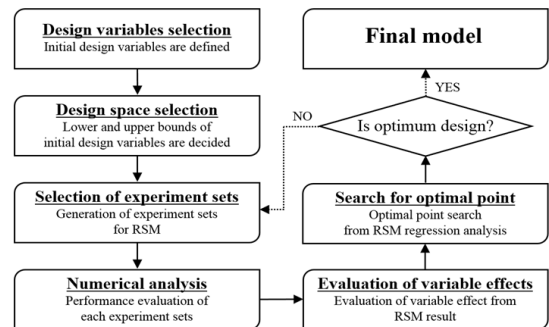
Design variables selection
Initial design variables are defined

Design space selection
Lower and upper bounds of initial design variables are decided

Selection of experiment sets
Generation of experiment sets for RSM

Numerical analysis
Performance evaluation of each experiment sets

Final model

YES

NO

Is optimum design?

Search for optimal point
Optimal point search from RSM regression analysis

Evaluation of variable effects
Evaluation of variable effect from RSM result